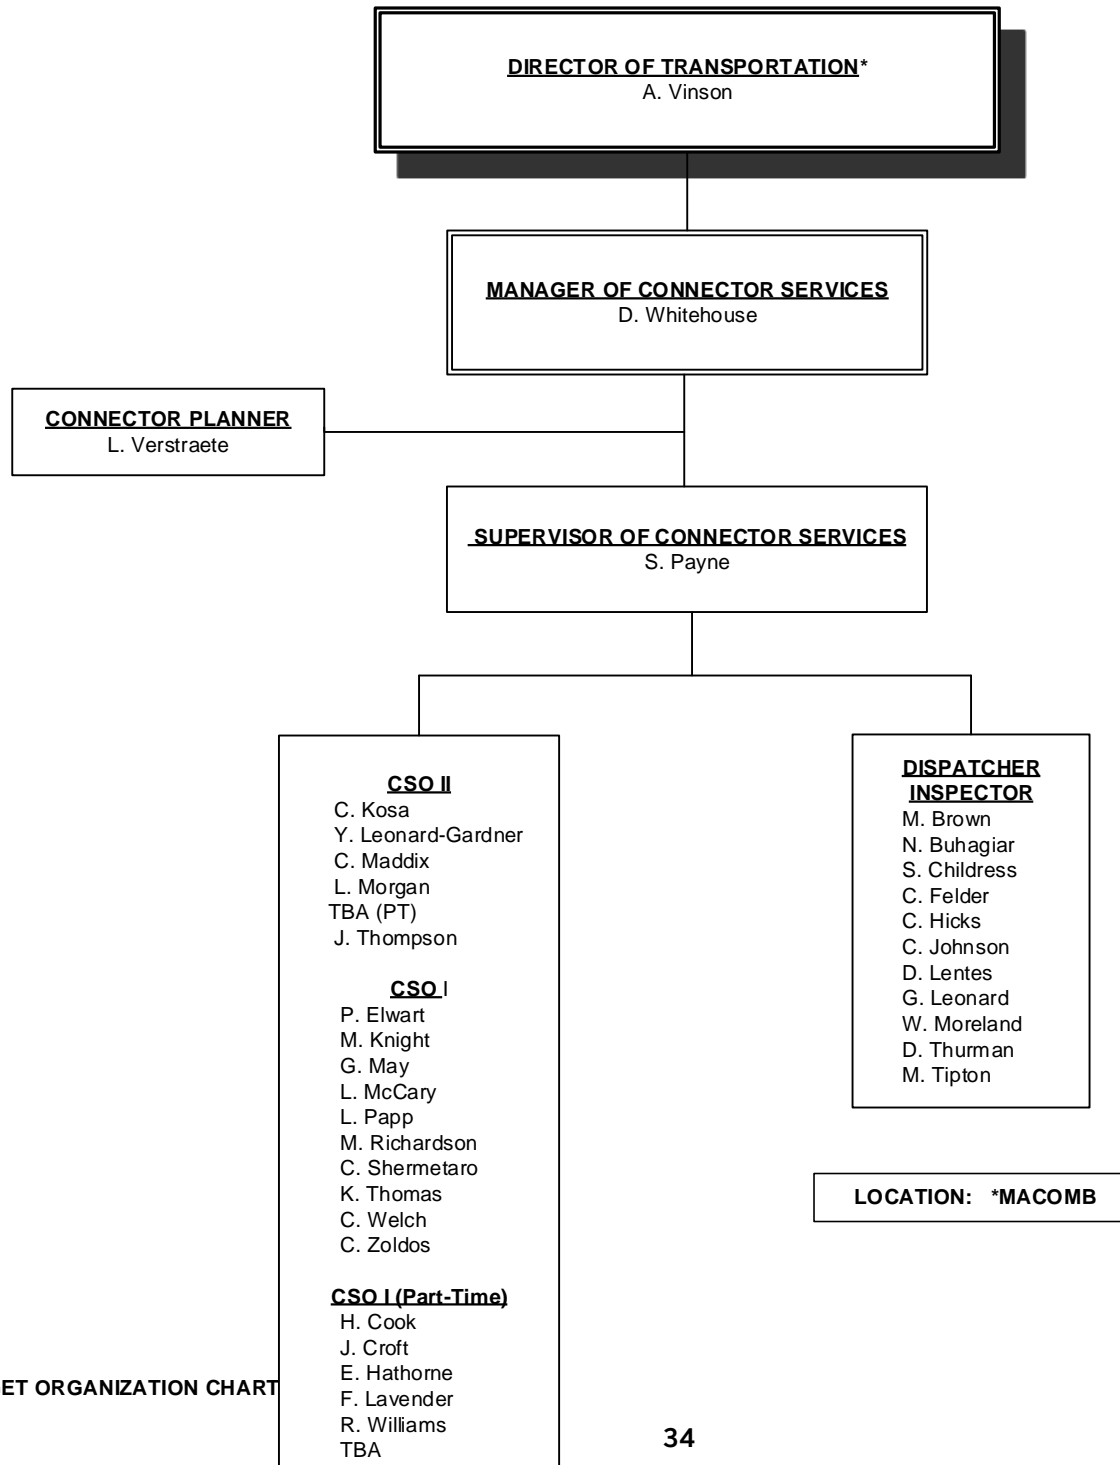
DIRECTOR OF TRANSPORTATION*
A. Vinson

MANAGER OF CONNECTOR SERVICES
D. Whitehouse

CONNECTOR PLANNER
L. Verstraete

SUPERVISOR OF CONNECTOR SERVICES
S. Payne

CSO II
C. Kosa
Y. Leonard-Gardner
C. Maddix
L. Morgan
TBA (PT)
J. Thompson

CSO I
P. Elwart
M. Knight
G. May
L. McCary
L. Papp
M. Richardson
C. Shermetaro
K. Thomas
C. Welch
C. Zoldos

CSO I (Part-Time)
H. Cook
J. Croft
E. Hathorne
F. Lavender
R. Williams
TBA

DISPATCHER INSPECTOR
M. Brown
N. Buhagiar
S. Childress
C. Felder
C. Hicks
C. Johnson
D. Lentes
G. Leonard
W. Moreland
D. Thurman
M. Tipton

LOCATION: *MACOMB

ET ORGANIZATION CHART

34